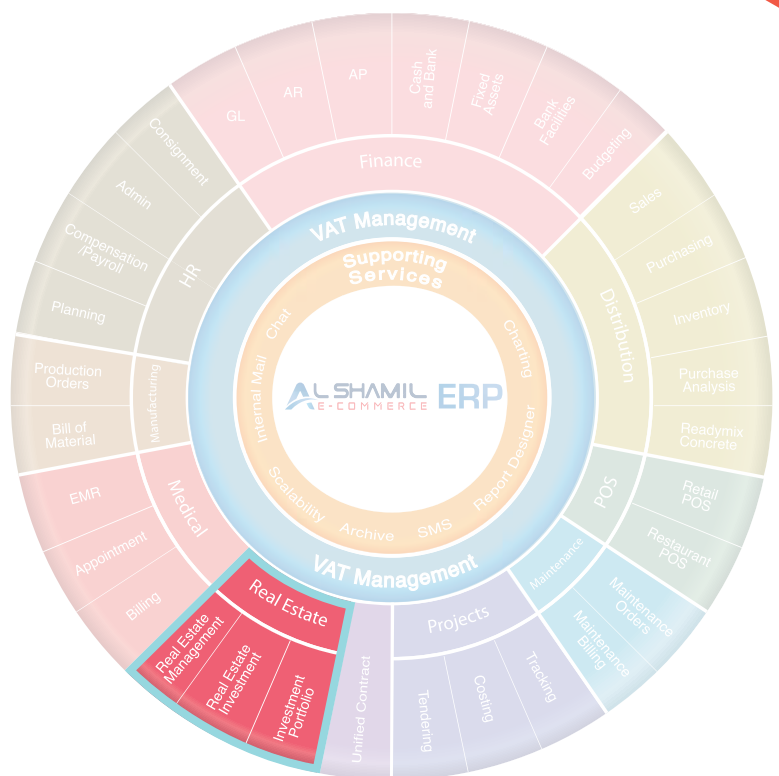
GL
AR
AP
Cash and Bank
Fixed Assets
Bank Facilities
Budgeting
Finance
Sales
Purchasing
Inventory
Purchase Analysis
Readymix Concrete
Distribution
Retail POS
Restaurant POS
POS
Maintenance
Maintenance Orders
Maintenance Billing
Projects
Tracking
Costing
Tendering
Unified Contract
Real Estate
Real Estate Management
Real Estate Investment
Investment Portfolio
Medical
EMR
Appointment
Billing
Manufacturing
Production Orders
Bill of Material
HR
Consignment
Admin
Compensation /Payroll
Planning
VAT Management
Supporting Services
Chat
Charting
Internal Mail
Report Designer
SMS
Archive
Scalability
VAT Management
AL SHAMIL E-COMMERCE ERP